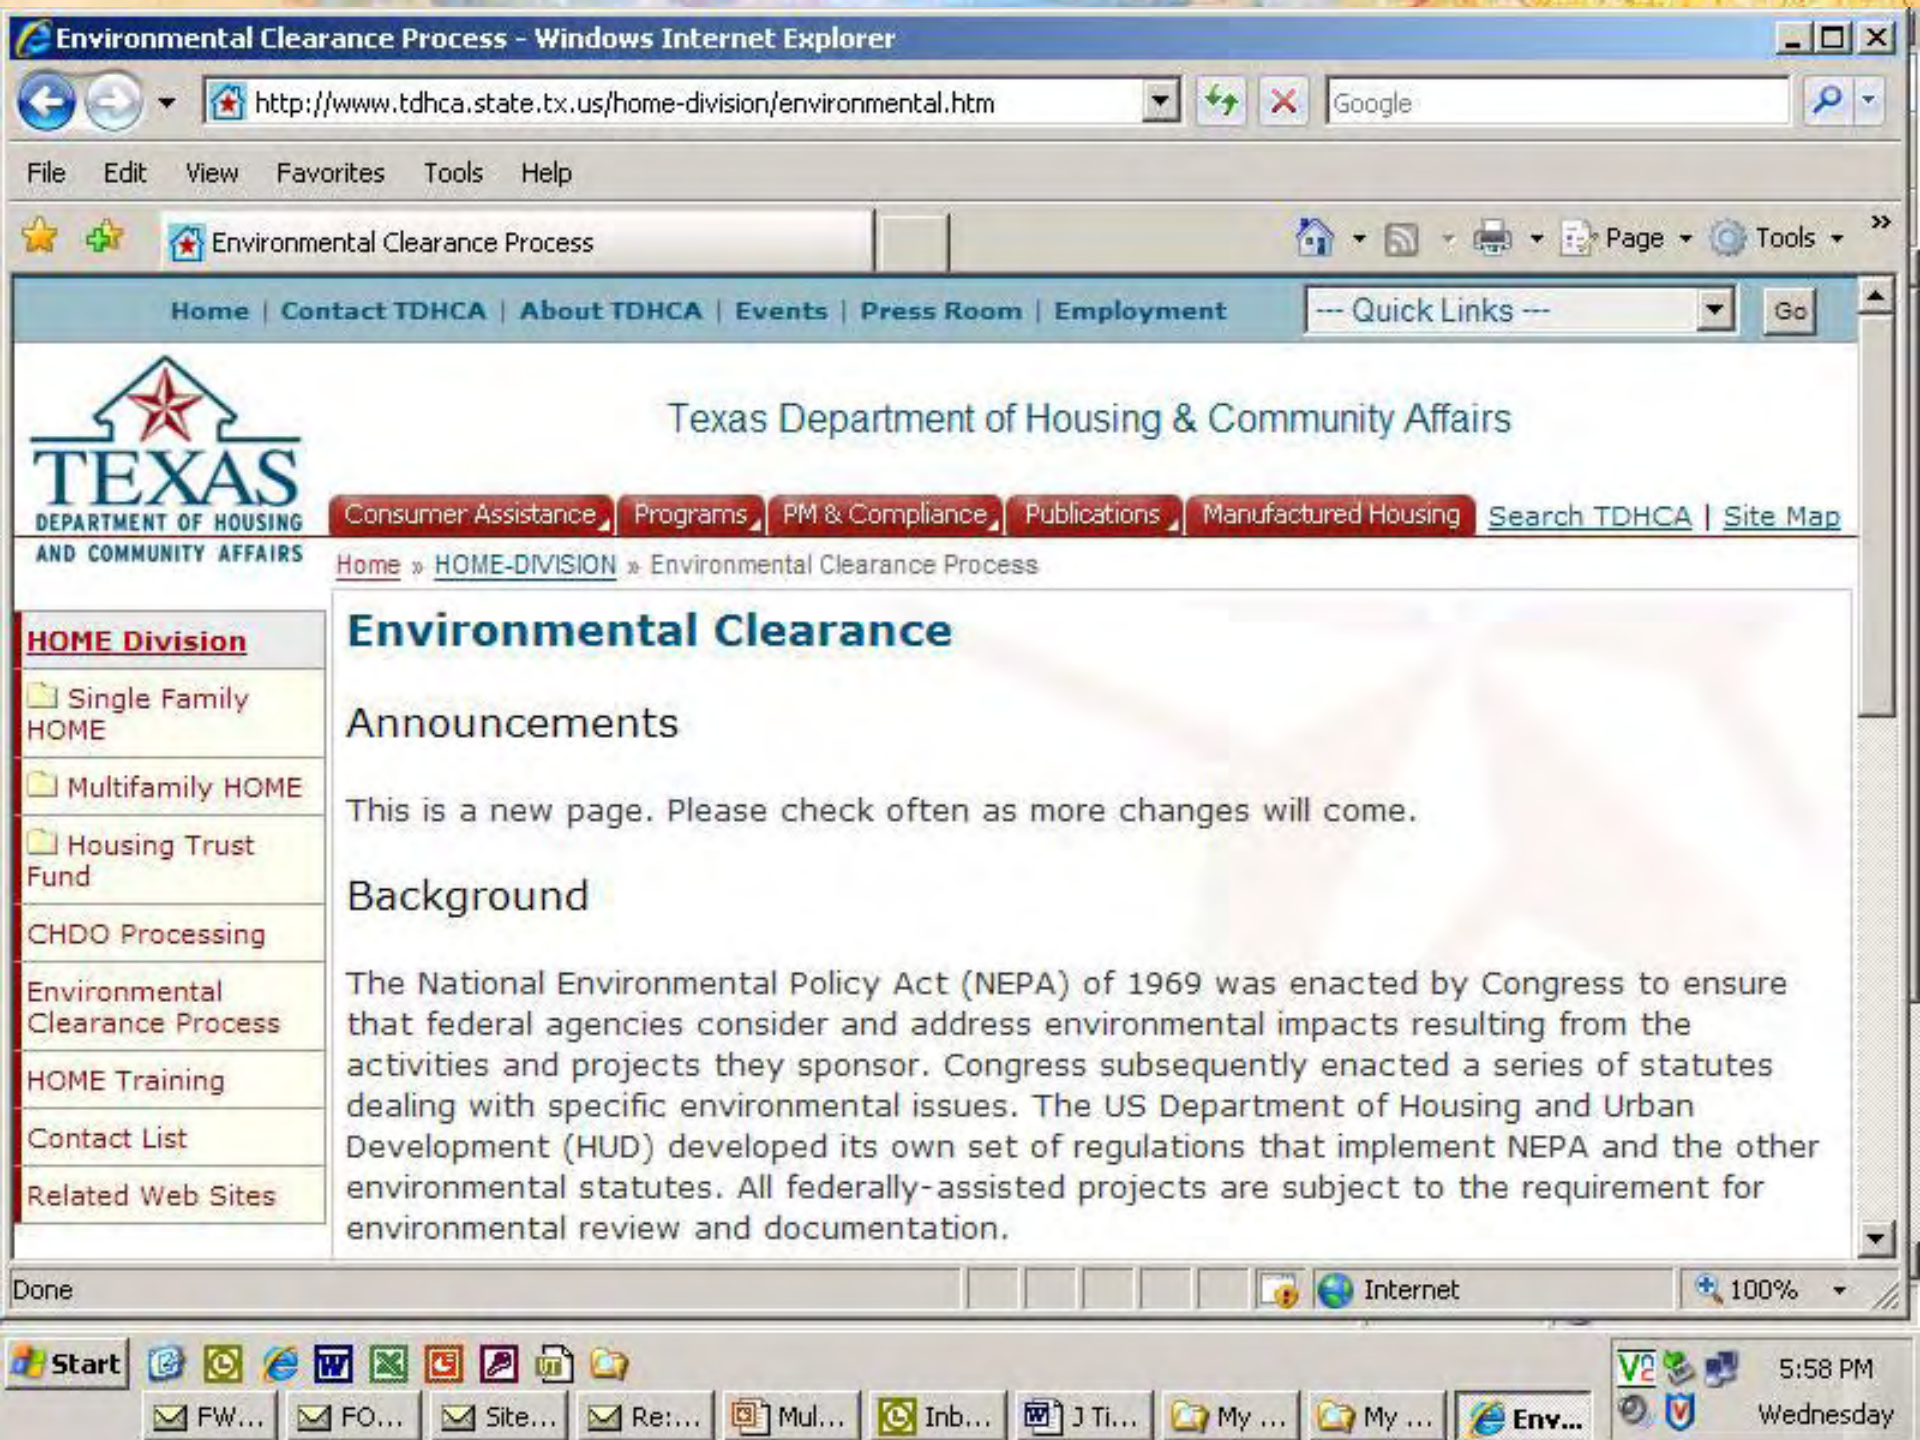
Environmental Clearance Process - Windows Internet Explorer

http://www.tdhca.state.tx.us/home-division/environmental.htm

Google

File Edit View Favorites Tools Help

Environmental Clearance Process

Page Tools

Home | Contact TDHCA | About TDHCA | Events | Press Room | Employment

--- Quick Links ---

Go

TEXAS DEPARTMENT OF HOUSING AND COMMUNITY AFFAIRS

Texas Department of Housing & Community Affairs

Consumer Assistance Programs PM & Compliance Publications Manufactured Housing Search TDHCA | Site Map

Home » HOME-DIVISION » Environmental Clearance Process

HOME Division

Single Family HOME

Multifamily HOME

Housing Trust Fund

CHDO Processing

Environmental Clearance Process

HOME Training

Contact List

Related Web Sites

Environmental Clearance

Announcements

This is a new page. Please check often as more changes will come.

Background

The National Environmental Policy Act (NEPA) of 1969 was enacted by Congress to ensure that federal agencies consider and address environmental impacts resulting from the activities and projects they sponsor. Congress subsequently enacted a series of statutes dealing with specific environmental issues. The US Department of Housing and Urban Development (HUD) developed its own set of regulations that implement NEPA and the other environmental statutes. All federally-assisted projects are subject to the requirement for environmental review and documentation.

Done

Internet

100%

Start

FW... FO... Site... Re:... Mul... Inb... J Ti... My ... My ... Env...

5:58 PM

Wednesday